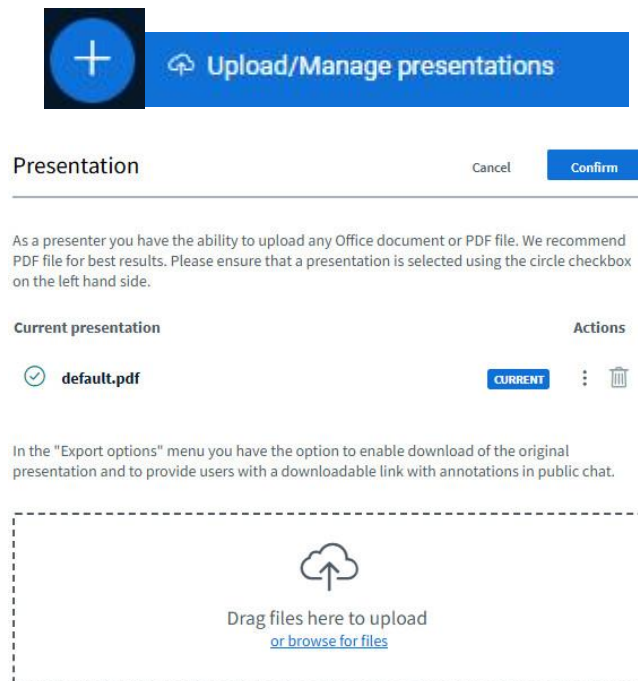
+

Upload/Manage presentations

Presentation

Cancel

Confirm

As a presenter you have the ability to upload any Office document or PDF file. We recommend PDF file for best results. Please ensure that a presentation is selected using the circle checkbox on the left hand side.

Current presentation

Actions

default.pdf

CURRENT

In the "Export options" menu you have the option to enable download of the original presentation and to provide users with a downloadable link with annotations in public chat.

Drag files here to upload

or browse for files